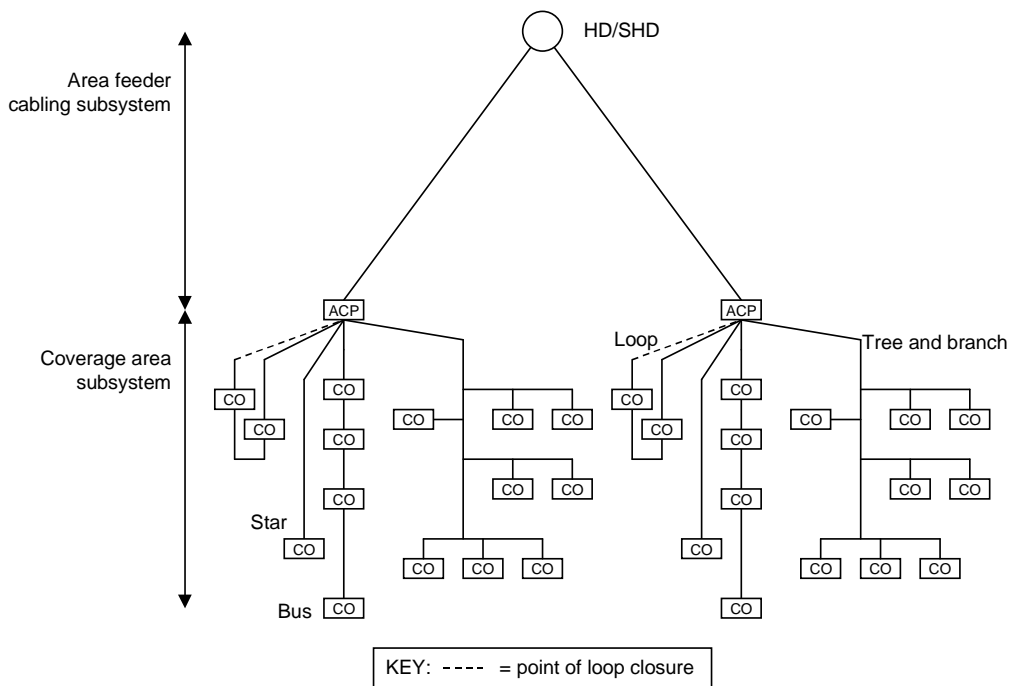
HD/SHD

Area feeder cabling subsystem

Coverage area subsystem

ACP

CO
CO
CO
CO
CO
CO
CO
CO
CO
CO
CO
CO
CO
CO

Star

Bus

ACP

Loop

Tree and branch

CO
CO
CO
CO
CO
CO
CO
CO
CO
CO
CO
CO
CO
CO

KEY: ---- = point of loop closure